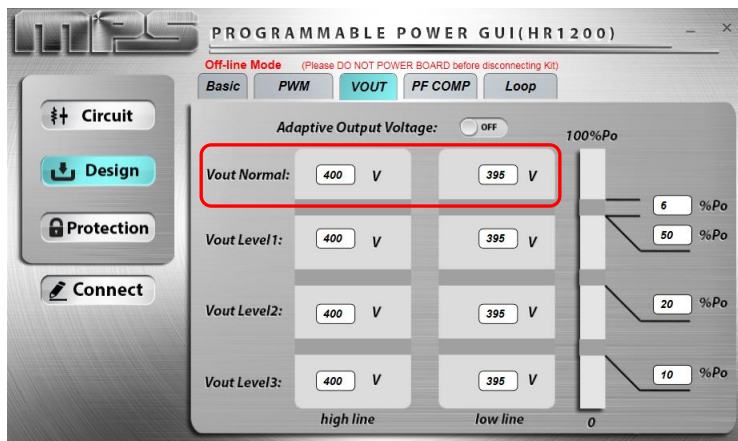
MPS

PROGRAMMABLE POWER GUI(HR1200)

_ ×

Off-line Mode (Please DO NOT POWER BOARD before disconnecting Kit)

Basic PWM VOUT PF COMP Loop

Circuit

Design

Protection

Connect

Adaptive Output Voltage: OFF

100%Po

Vout Normal: 400 V 395 V

6 %Po

Vout Level1: 400 V 395 V

50 %Po

Vout Level2: 400 V 395 V

20 %Po

Vout Level3: 400 V 395 V

10 %Po

high line low line 0